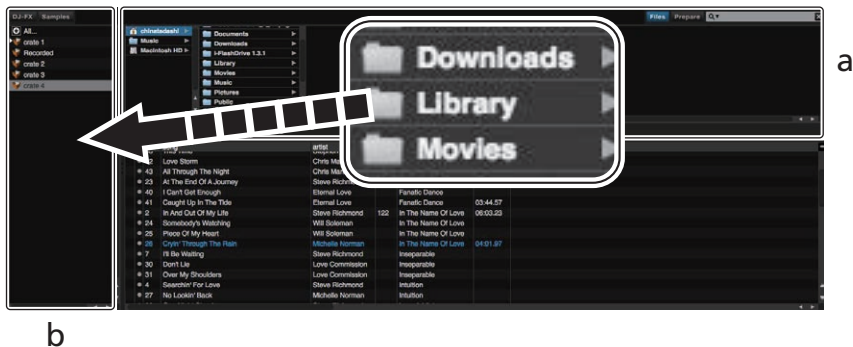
DJ-FX Samples

All...
crate 1
Recorded
crate 2
crate 3
crate 4

chinatadashi
Music
Macintosh HD

Documents
Downloads
I-FlashDrive 1.3.1
Library
Movies
Music
Pictures
Public

Files Prepare

Downloads
Library
Movies

a

artist

| | | | | | |
|---|---|---|---|---|---|
| 2 | Love Storm | Chris Ma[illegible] | | | |
| 43 | All Through The Night | Chris Ma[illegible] | | | |
| 23 | At The End Of A Journey | Steve Richmo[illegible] | | | |
| 40 | I Can't Get Enough | Eternal Love | | Fanatic Dance | |
| 41 | Caught Up In The Tide | Eternal Love | | Fanatic Dance | 03:44.57 |
| 2 | In And Out Of My Life | Steve Richmond | 122 | In The Name Of Love | 06:03.23 |
| 24 | Somebody's Watching | Will Soleman | | In The Name Of Love | |
| 25 | Piece Of My Heart | Will Soleman | | In The Name Of Love | |
| 26 | Cryin' Through The Rain | Michelle Norman | | In The Name Of Love | 04:01.97 |
| 7 | I'll Be Waiting | Steve Richmond | | Inseparable | |
| 30 | Don't Lie | Love Commission | | Inseparable | |
| 31 | Over My Shoulders | Love Commission | | Inseparable | |
| 4 | Searchin' For Love | Steve Richmond | | Intuition | |
| 27 | No Lookin' Back | Michelle Norman | | Intuition | |

b